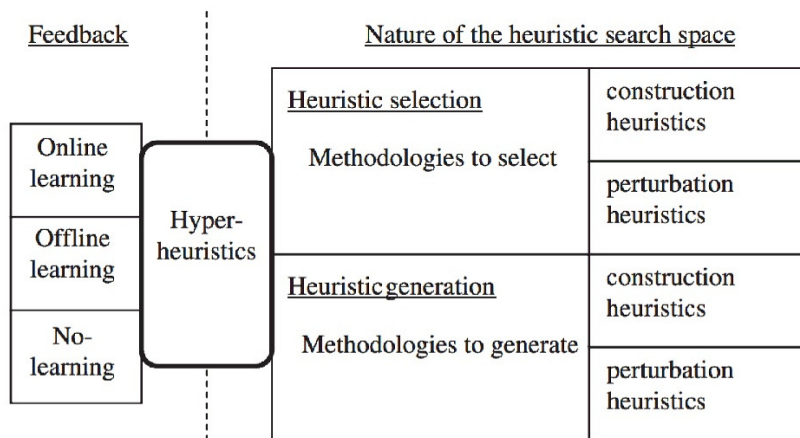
Feedback

Online learning

Offline learning

No-learning

Hyper-heuristics

Nature of the heuristic search space

Heuristic selection

Methodologies to select

construction heuristics

perturbation heuristics

Heuristicgeneration

Methodologies to generate

construction heuristics

perturbation heuristics